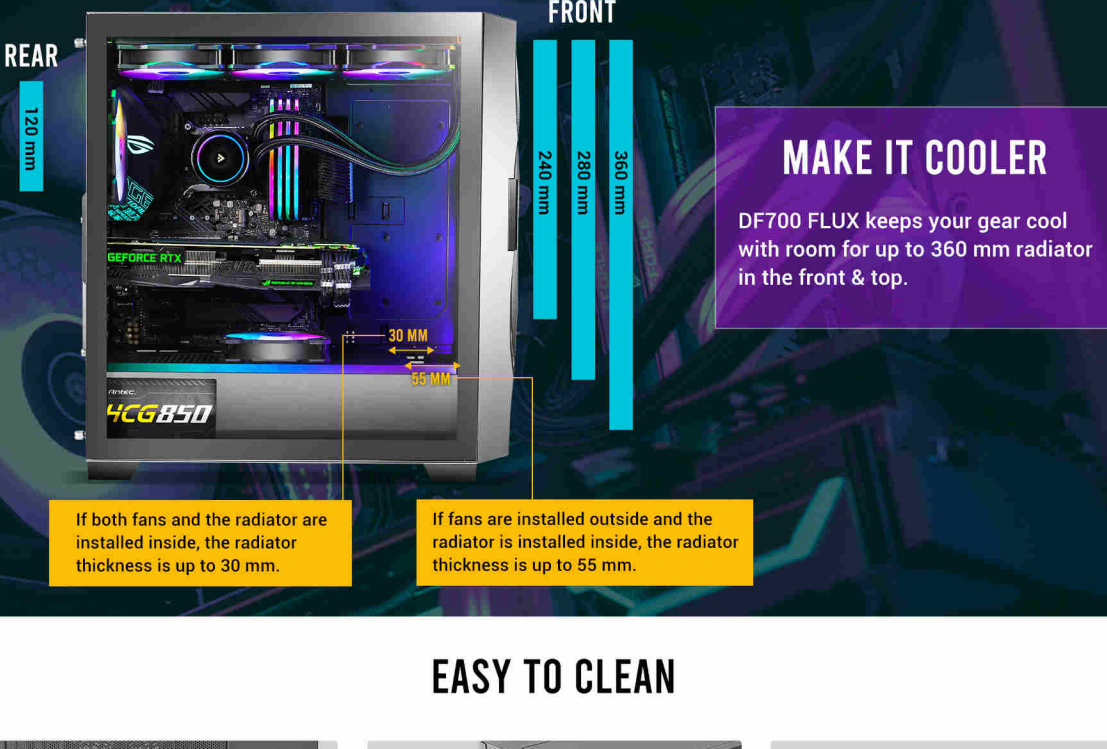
REAR

120 mm

FRONT

240 mm

280 mm

360 mm

MAKE IT COOLER

DF700 FLUX keeps your gear cool with room for up to 360 mm radiator in the front & top.

GEFORCE RTX

Antec

HCG850

30 MM

55 MM

If both fans and the radiator are installed inside, the radiator thickness is up to 30 mm.

If fans are installed outside and the radiator is installed inside, the radiator thickness is up to 55 mm.

EASY TO CLEAN